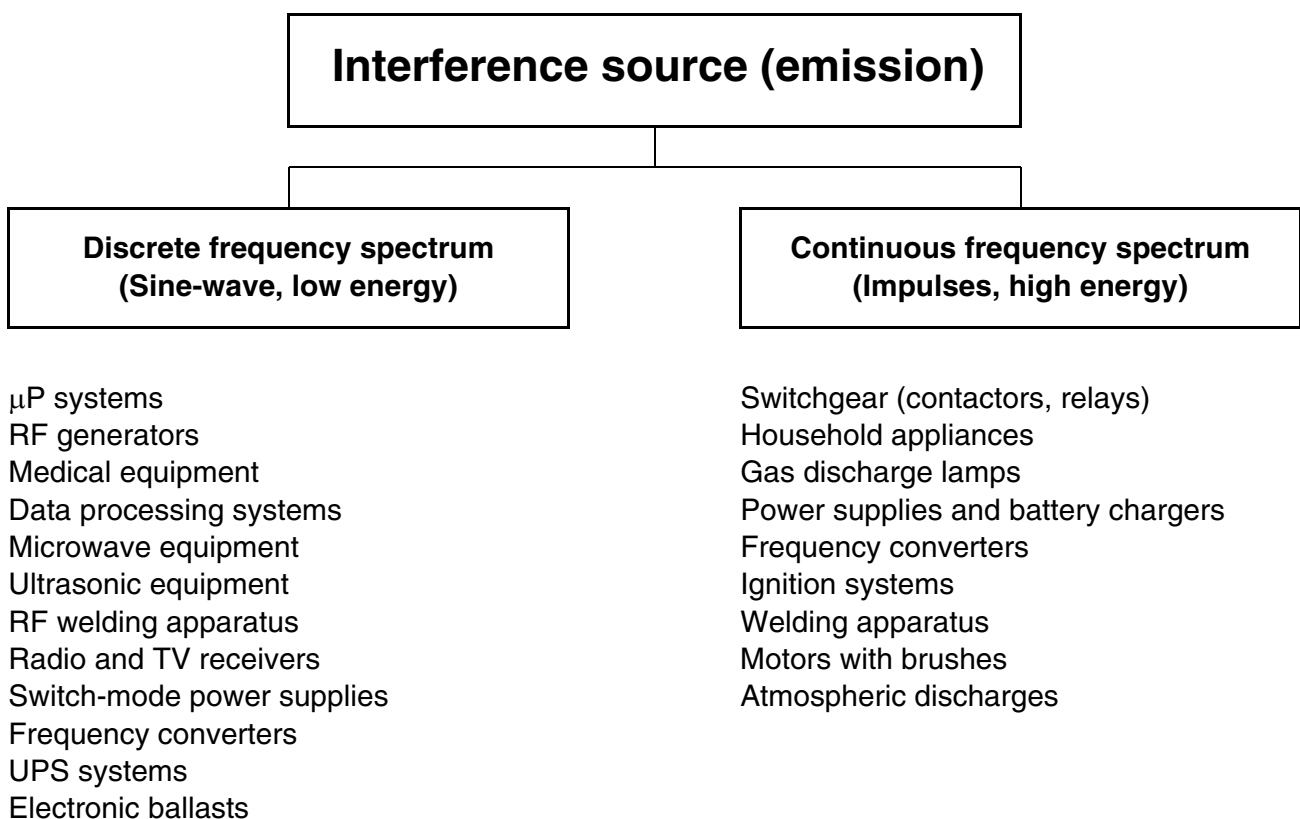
Interference source (emission)

Discrete frequency spectrum (Sine-wave, low energy)

μP systems
RF generators
Medical equipment
Data processing systems
Microwave equipment
Ultrasonic equipment
RF welding apparatus
Radio and TV receivers
Switch-mode power supplies
Frequency converters
UPS systems
Electronic ballasts

Continuous frequency spectrum (Impulses, high energy)

Switchgear (contactors, relays)
Household appliances
Gas discharge lamps
Power supplies and battery chargers
Frequency converters
Ignition systems
Welding apparatus
Motors with brushes
Atmospheric discharges